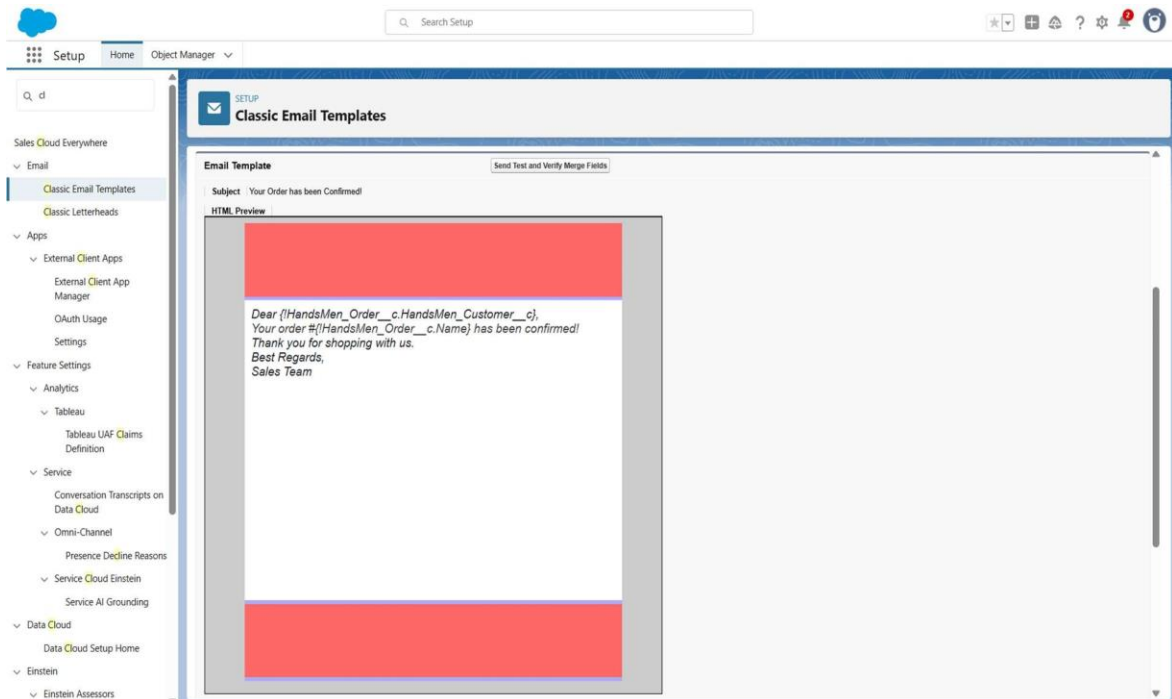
Search Setup

Setup Home Object Manager

d

Sales Cloud Everywhere
Email
Classic Email Templates
Classic Letterheads
Apps
External Client Apps
External Client App Manager
OAuth Usage
Settings
Feature Settings
Analytics
Tableau
Tableau UAF Claims Definition
Service
Conversation Transcripts on Data Cloud
Omni-Channel
Presence Decline Reasons
Service Cloud Einstein
Service AI Grounding
Data Cloud
Data Cloud Setup Home
Einstein
Einstein Assessors

SETUP
Classic Email Templates

Email Template
Send Test and Verify Merge Fields
Subject Your Order has been Confirmed!
HTML Preview

Dear {!HandsMen_Order__c.HandsMen_Customer__c},
Your order #{!HandsMen_Order__c.Name} has been confirmed!
Thank you for shopping with us.
Best Regards,
Sales Team